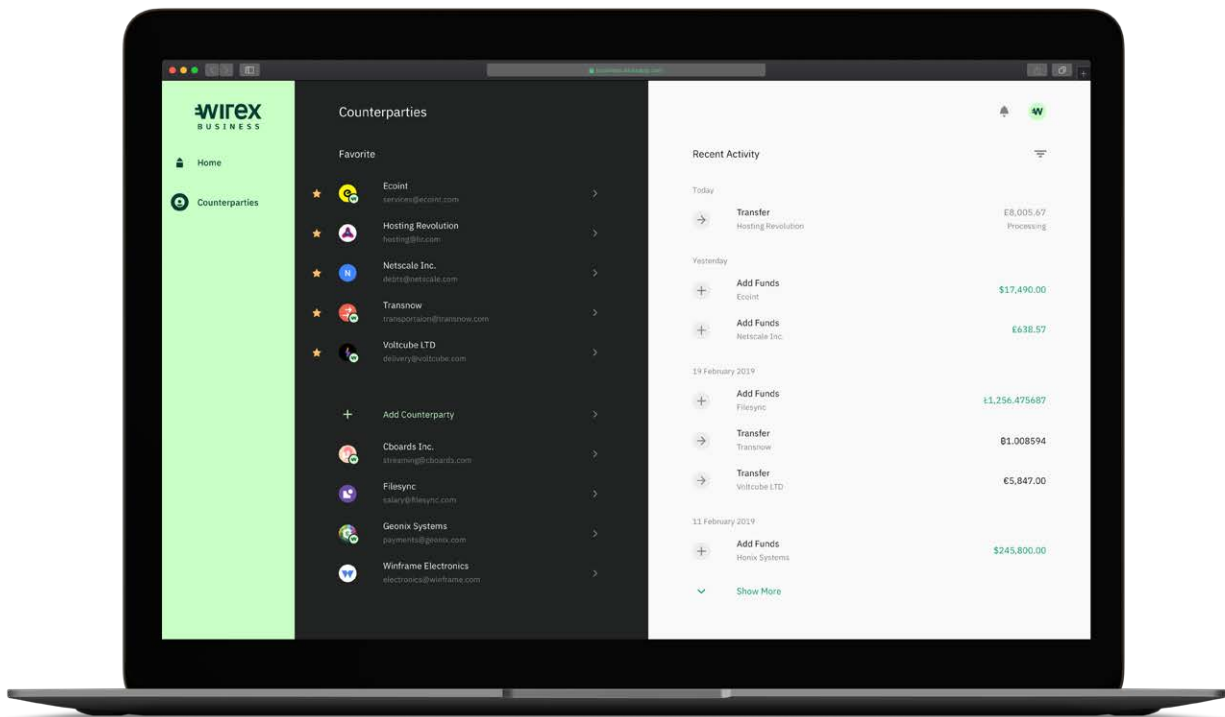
wirex
BUSINESS

Home

Counterparties

Counterparties

Favorite

Ecoint
services@ecoint.com

Hosting Revolution
hosting@hr.com

Netscale Inc.
debts@netscale.com

Transnow
transportaion@transnow.com

Voltcube LTD
delivery@voltcube.com

Add Counterparty

Cboards Inc.
streaming@cboards.com

Filesync
salary@filesync.com

Geonix Systems
payments@geonix.com

Winframe Electronics
electronics@winframe.com

Recent Activity

Today

Transfer
Hosting Revolution
£8,005.67
Processing

Yesterday

Add Funds
Ecoint
$17,490.00

Add Funds
Netscale Inc.
£638.57

19 February 2019

Add Funds
Filesync
Ł1,256.475687

Transfer
Transnow
Ƀ1.008594

Transfer
Voltcube LTD
€5,847.00

11 February 2019

Add Funds
Honix Systems
$245,800.00

Show More